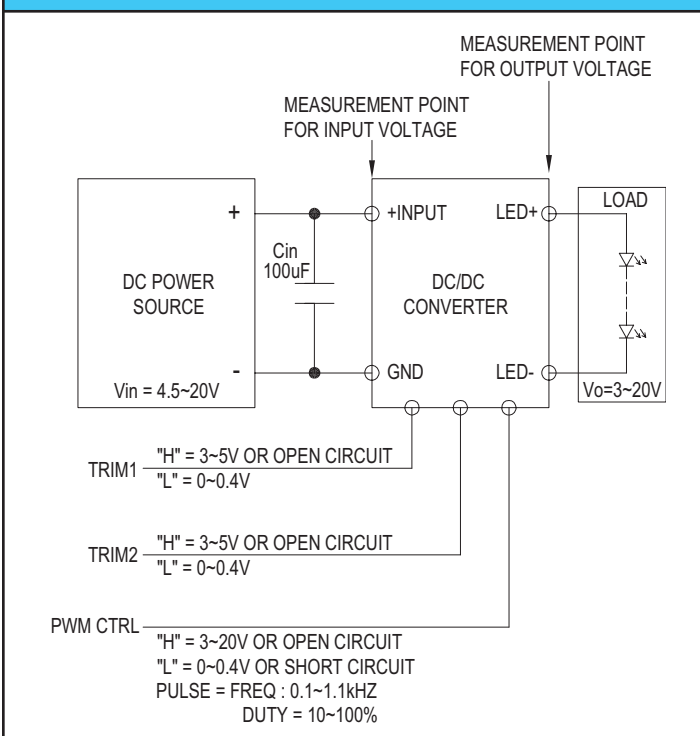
MEASUREMENT POINT
FOR OUTPUT VOLTAGE

MEASUREMENT POINT
FOR INPUT VOLTAGE

+

DC POWER
SOURCE

-

Vin = 4.5~20V

Cin
100uF

+INPUT

GND

DC/DC
CONVERTER

LED+

LED-

LOAD

Vo=3~20V

TRIM1
"H" = 3~5V OR OPEN CIRCUIT
"L" = 0~0.4V

TRIM2
"H" = 3~5V OR OPEN CIRCUIT
"L" = 0~0.4V

PWM CTRL
"H" = 3~20V OR OPEN CIRCUIT
"L" = 0~0.4V OR SHORT CIRCUIT
PULSE = FREQ : 0.1~1.1kHZ
DUTY = 10~100%